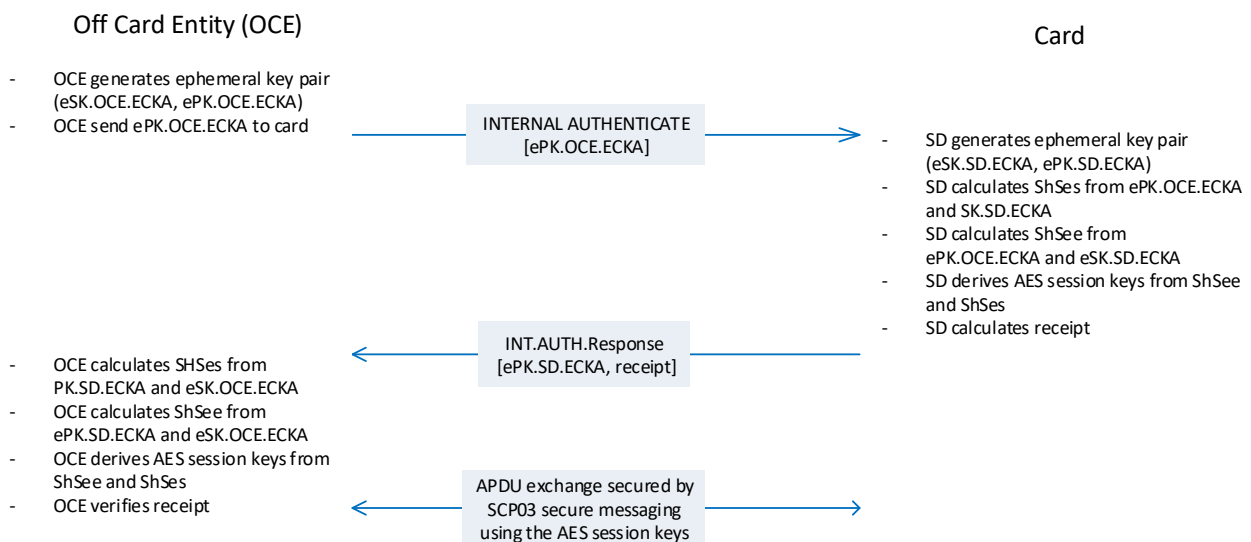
Off Card Entity (OCE)

Card

- OCE generates ephemeral key pair (eSK.OCE.ECKA, ePK.OCE.ECKA)
- OCE send ePK.OCE.ECKA to card

INTERNAL AUTHENTICATE
[ePK.OCE.ECKA]

- SD generates ephemeral key pair (eSK.SD.ECKA, ePK.SD.ECKA)
- SD calculates ShSes from ePK.OCE.ECKA and SK.SD.ECKA
- SD calculates ShSee from ePK.OCE.ECKA and eSK.SD.ECKA
- SD derives AES session keys from ShSee and ShSes
- SD calculates receipt

INT.AUTH.Response
[ePK.SD.ECKA, receipt]

- OCE calculates SHSes from PK.SD.ECKA and eSK.OCE.ECKA
- OCE calculates ShSee from ePK.SD.ECKA and eSK.OCE.ECKA
- OCE derives AES session keys from ShSee and ShSes
- OCE verifies receipt

APDU exchange secured by SCP03 secure messaging using the AES session keys